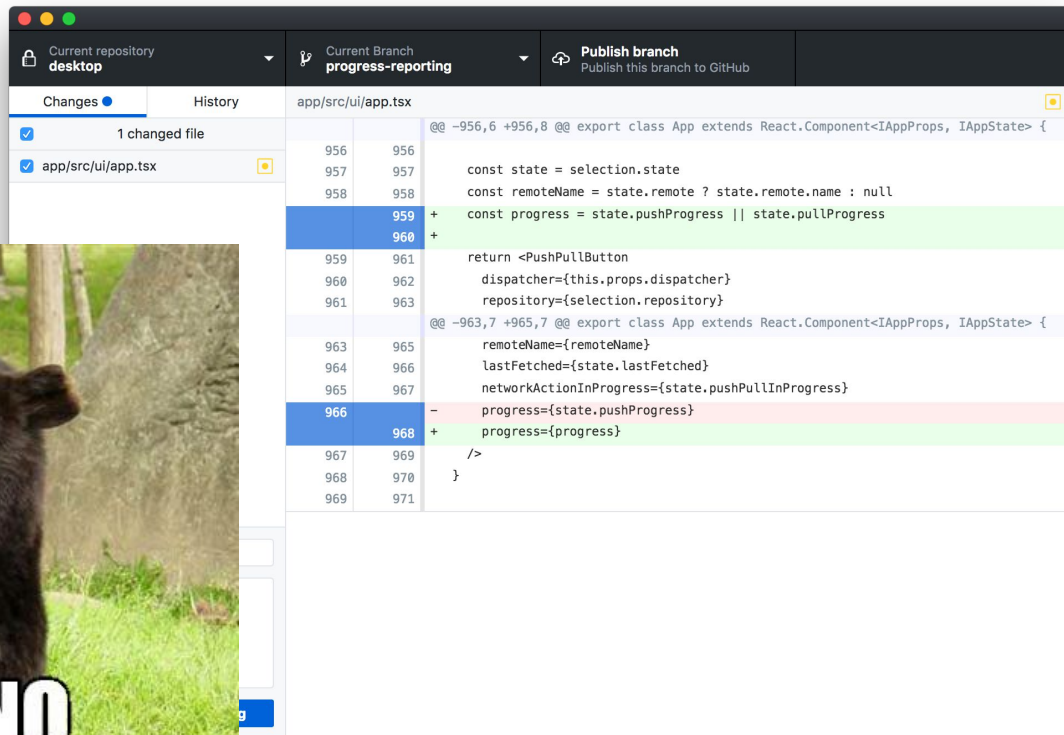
Current repository
desktop

Current Branch
progress-reporting

Publish branch
Publish this branch to GitHub

Changes

History

1 changed file

app/src/ui/app.tsx

app/src/ui/app.tsx

@@ -956,6 +956,8 @@ export class App extends React.Component<IAppProps, IAppState> {

| | | |
|---|---|---|
| 956 | 956 | const state = selection.state |
| 957 | 957 | const remoteName = state.remote ? state.remote.name : null |
| 958 | 958 | |
| | 959 | + const progress = state.pushProgress \|\| state.pullProgress |
| | 960 | + |
| 959 | 961 | return <PushPullButton |
| 960 | 962 | dispatcher={this.props.dispatcher} |
| 961 | 963 | repository={selection.repository} |

@@ -963,7 +965,7 @@ export class App extends React.Component<IAppProps, IAppState> {

| | | |
|---|---|---|
| 963 | 965 | remoteName={remoteName} |
| 964 | 966 | lastFetched={state.lastFetched} |
| 965 | 967 | networkActionInProgress={state.pushPullInProgress} |
| 966 | | - progress={state.pushProgress} |
| | 968 | + progress={progress} |
| 967 | 969 | /> |
| 968 | 970 | } |
| 969 | 971 | |

g

NO